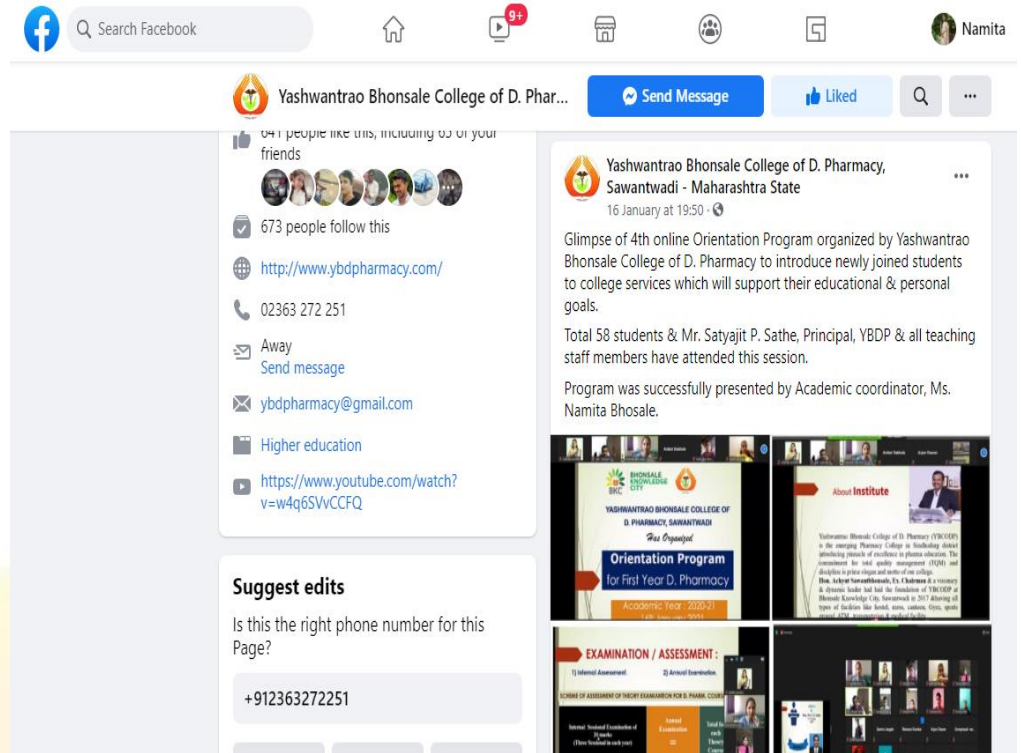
Search Facebook

9+

Namita

Yashwantrao Bhonsale College of D. Phar...

Send Message

Liked

...

641 people like this, including 65 of your friends

673 people follow this

http://www.ybdpharmacy.com/

02363 272 251

Away
Send message

ybdpharmacy@gmail.com

Higher education

https://www.youtube.com/watch?v=w4q6SVvCCFQ

Suggest edits

Is this the right phone number for this Page?

+912363272251

Yashwantrao Bhonsale College of D. Pharmacy, Sawantwadi - Maharashtra State

16 January at 19:50 ·

...

Glimpse of 4th online Orientation Program organized by Yashwantrao Bhonsale College of D. Pharmacy to introduce newly joined students to college services which will support their educational & personal goals.

Total 58 students & Mr. Satyajit P. Sathe, Principal, YBDP & all teaching staff members have attended this session.

Program was successfully presented by Academic coordinator, Ms. Namita Bhosale.

BHONSALE KNOWLEDGE CITY

BKC

YASHWANTRAO BHONSALE COLLEGE OF D. PHARMACY, SAWANTWADI

Has Organized

Orientation Program

for First Year D. Pharmacy

Academic Year : 2020-21

About Institute

Yashwantrao Bhonsale College of D. Pharmacy (YBCODP) is the emerging Pharmacy College in Sindhudurg district introducing pinnacle of excellence in pharma education. The commitment for total quality management (TQM) and discipline is prime slogan and motto of our college.

Hon. Achyut Sawantbhonsale, Ex. Chairman & a visionary & dynamic leader had laid the foundation of YBCODP at Bhonsale Knowledge City, Sawantwadi in 2017 allowing all types of facilities like hostel, mess, canteen, Gym, sports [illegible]

EXAMINATION / ASSESSMENT :

1) Internal Assessment

2) Annual Examination

SCHEME OF ASSESSMENT OF THEORY EXAMINATION FOR D. PHARM. COURSE

Internal Sessional Examination of 20 marks (Three Sessional in each year)

Annual Examination

Total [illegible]